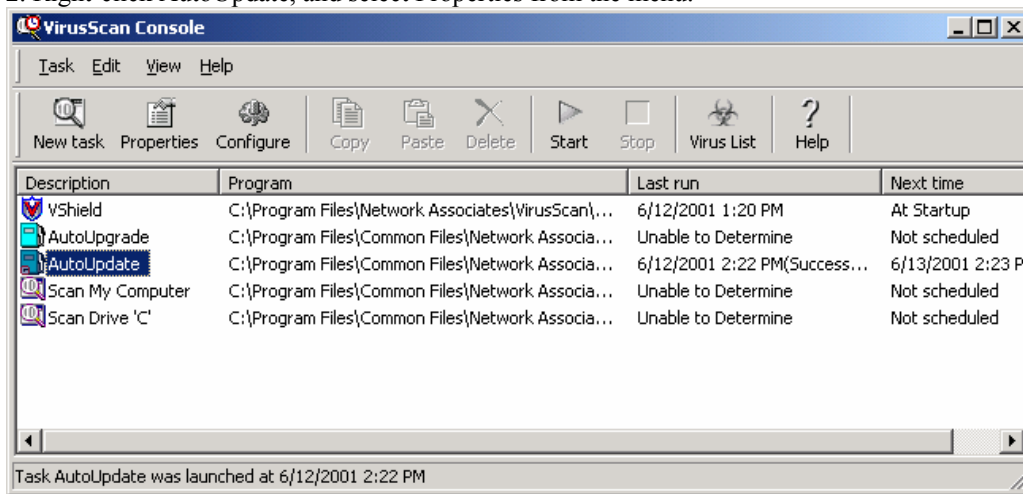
2. Right-click AutoUpdate, and select Properties from the menu.

VirusScan Console

Task Edit View Help

New task Properties Configure Copy Paste Delete Start Stop Virus List Help

| Description | Program | Last run | Next time |
|---|---|---|---|
| VShield | C:\Program Files\Network Associates\VirusScan\... | 6/12/2001 1:20 PM | At Startup |
| AutoUpgrade | C:\Program Files\Common Files\Network Associa... | Unable to Determine | Not scheduled |
| AutoUpdate | C:\Program Files\Common Files\Network Associa... | 6/12/2001 2:22 PM(Success... | 6/13/2001 2:23 P |
| Scan My Computer | C:\Program Files\Common Files\Network Associa... | Unable to Determine | Not scheduled |
| Scan Drive 'C' | C:\Program Files\Common Files\Network Associa... | Unable to Determine | Not scheduled |

Task AutoUpdate was launched at 6/12/2001 2:22 PM